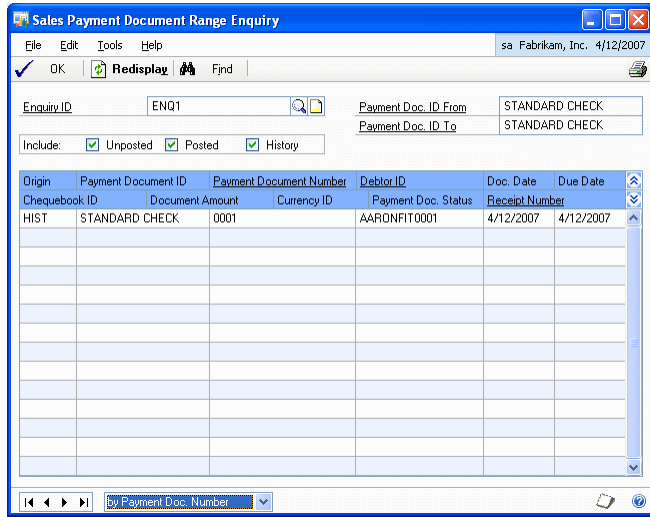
Sales Payment Document Range Enquiry

File Edit Tools Help

sa Fabrikam, Inc. 4/12/2007

OK Redisplay Find

Enquiry ID ENQ1

Payment Doc. ID From STANDARD CHECK

Payment Doc. ID To STANDARD CHECK

Include: Unposted Posted History

| Origin | Payment Document ID | Payment Document Number | Debtor ID | Doc. Date | Due Date |
|---|---|---|---|---|---|
| Chequebook ID | Document Amount | Currency ID | Payment Doc. Status | Receipt Number | |
| HIST | STANDARD CHECK | 0001 | AARONFIT0001 | 4/12/2007 | 4/12/2007 |

by Payment Doc. Number